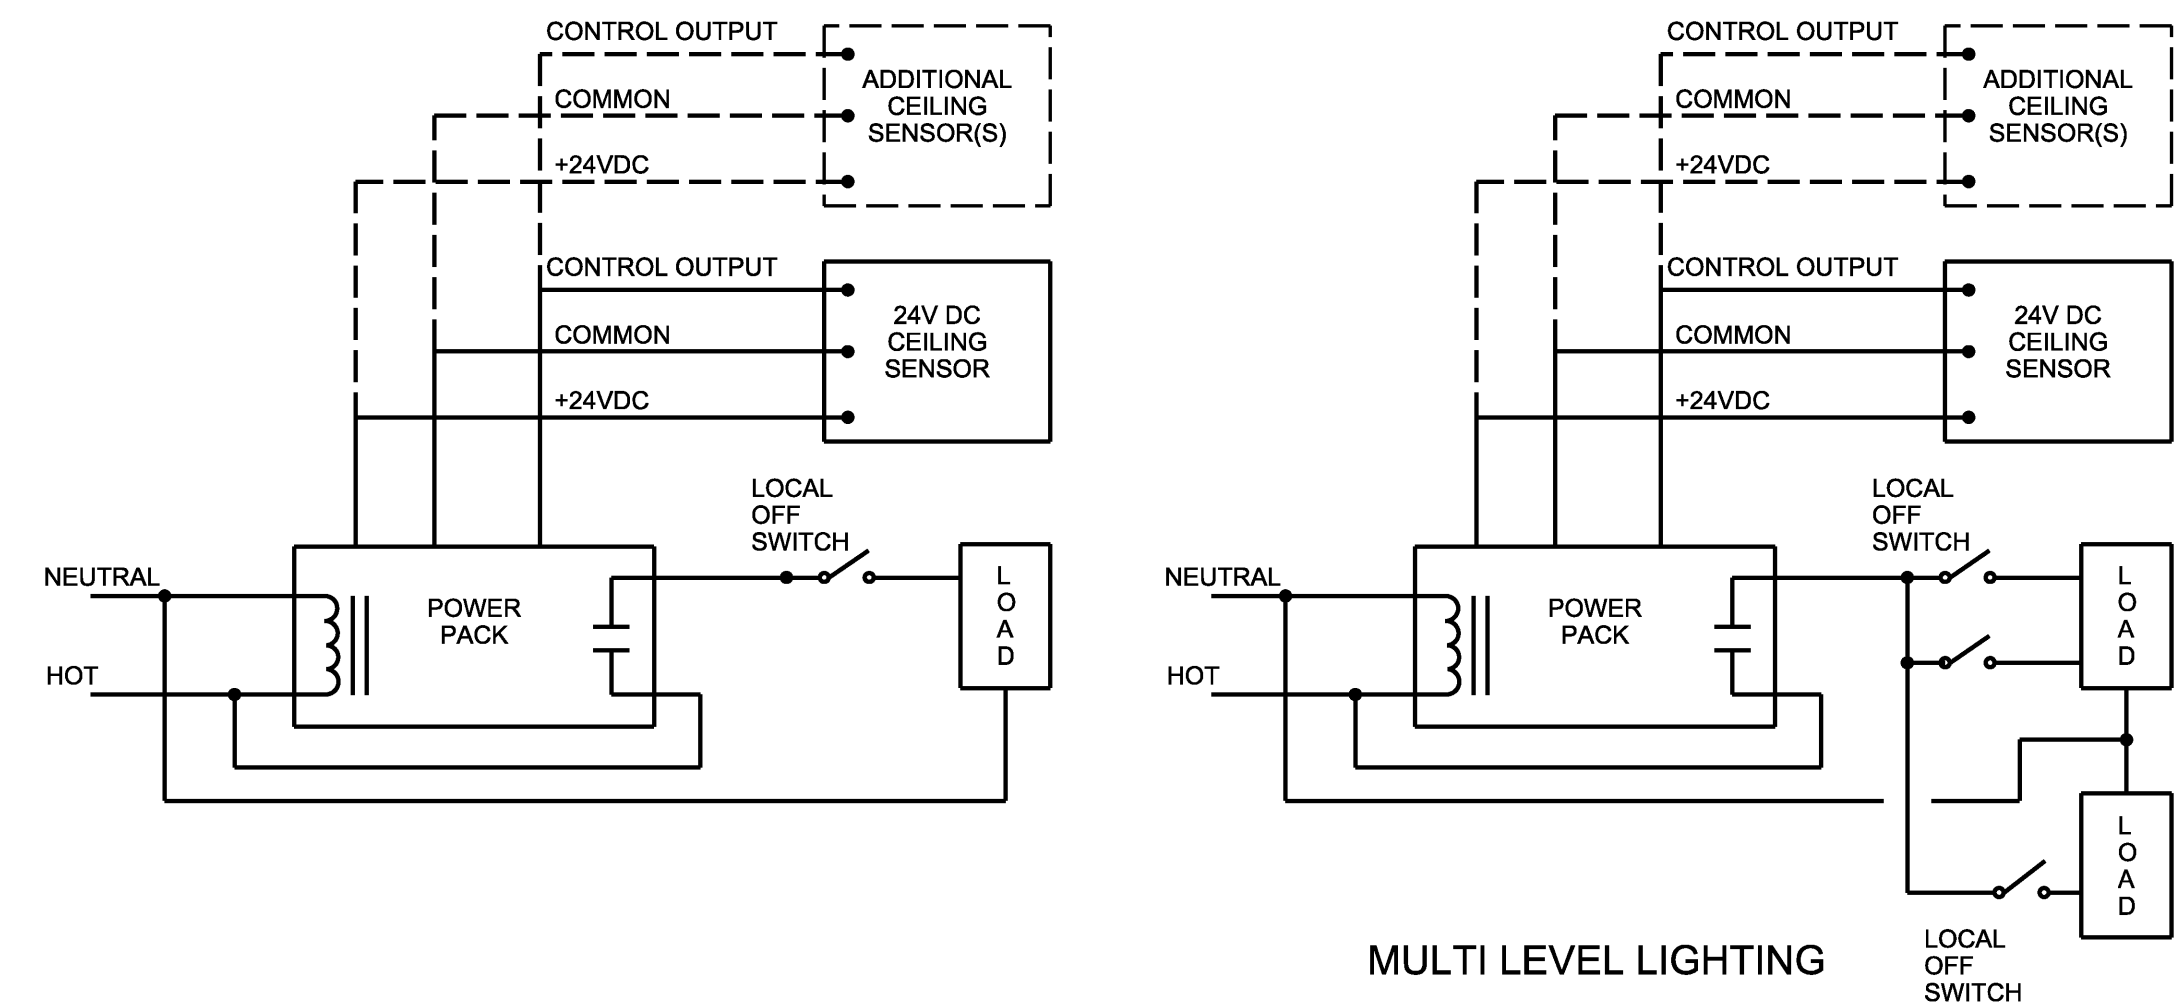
CONTROL OUTPUT
COMMON
+24VDC
ADDITIONAL CEILING SENSOR(S)
CONTROL OUTPUT
COMMON
+24VDC
24V DC CEILING SENSOR
LOCAL OFF SWITCH
NEUTRAL
HOT
POWER PACK
L O A D

CONTROL OUTPUT
COMMON
+24VDC
ADDITIONAL CEILING SENSOR(S)
CONTROL OUTPUT
COMMON
+24VDC
24V DC CEILING SENSOR
LOCAL OFF SWITCH
NEUTRAL
HOT
POWER PACK
L O A D
L O A D
MULTI LEVEL LIGHTING
LOCAL OFF SWITCH